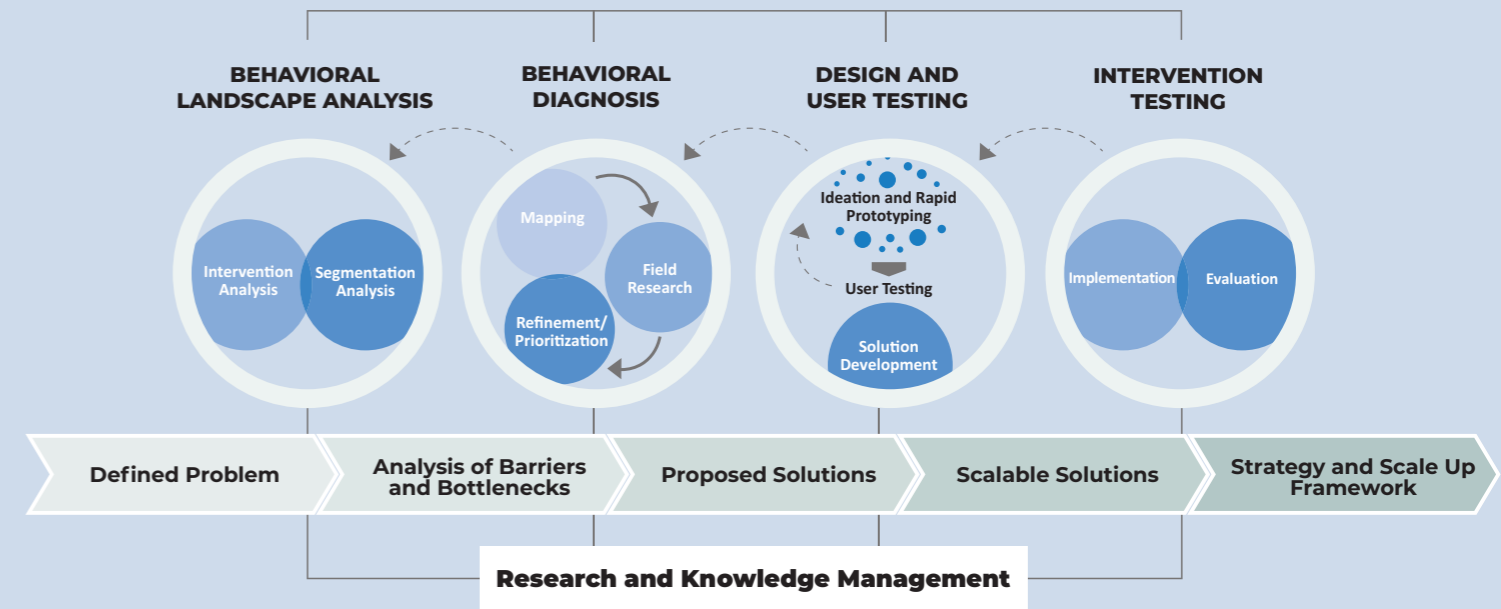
BEHAVIORAL LANDSCAPE ANALYSIS

Intervention Analysis

Segmentation Analysis

BEHAVIORAL DIAGNOSIS

Mapping

Field Research

Refinement/ Prioritization

DESIGN AND USER TESTING

Ideation and Rapid Prototyping

User Testing

Solution Development

INTERVENTION TESTING

Implementation

Evaluation

Defined Problem

Analysis of Barriers and Bottlenecks

Proposed Solutions

Scalable Solutions

Strategy and Scale Up Framework

Research and Knowledge Management